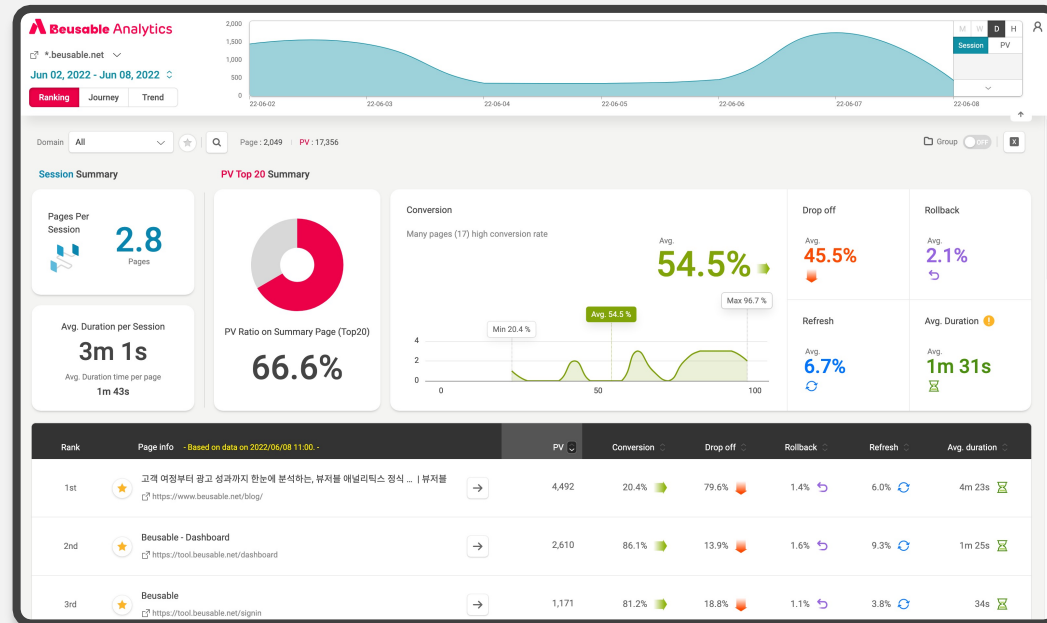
Beusable Analytics

*.beusable.net

Jun 02, 2022 - Jun 08, 2022

Ranking Journey Trend

2,000
1,500
1,000
500
0

22-06-02 22-06-03 22-06-04 22-06-05 22-06-06 22-06-07 22-06-08

M W D H
Session PV

Domain All

Page : 2,049 | PV : 17,356

Group OFF

Session Summary

PV Top 20 Summary

Pages Per Session
2.8
Pages

Avg. Duration per Session
3m 1s
Avg. Duration time per page
1m 43s

PV Ratio on Summary Page (Top20)
66.6%

Conversion
Many pages (17) high conversion rate
Avg.
54.5%

Min 20.4 %
Avg. 54.5 %
Max 96.7 %
4
2
0
0 50 100

Drop off
Avg.
45.5%

Rollback
Avg.
2.1%

Refresh
Avg.
6.7%

Avg. Duration
Avg.
1m 31s

| Rank | Page info - Based on data on 2022/06/08 11:00. - | PV | Conversion | Drop off | Rollback | Refresh | Avg. duration |
|---|---|---|---|---|---|---|---|
| 1st | 고객 여정부터 광고 성과까지 한눈에 분석하는, 뷰저블 애널리틱스 정식 ... \| 뷰저블 https://www.beusable.net/blog/ | 4,492 | 20.4% | 79.6% | 1.4% | 6.0% | 4m 23s |
| 2nd | Beusable - Dashboard https://tool.beusable.net/dashboard | 2,610 | 86.1% | 13.9% | 1.6% | 9.3% | 1m 25s |
| 3rd | Beusable https://tool.beusable.net/signin | 1,171 | 81.2% | 18.8% | 1.1% | 3.8% | 34s |